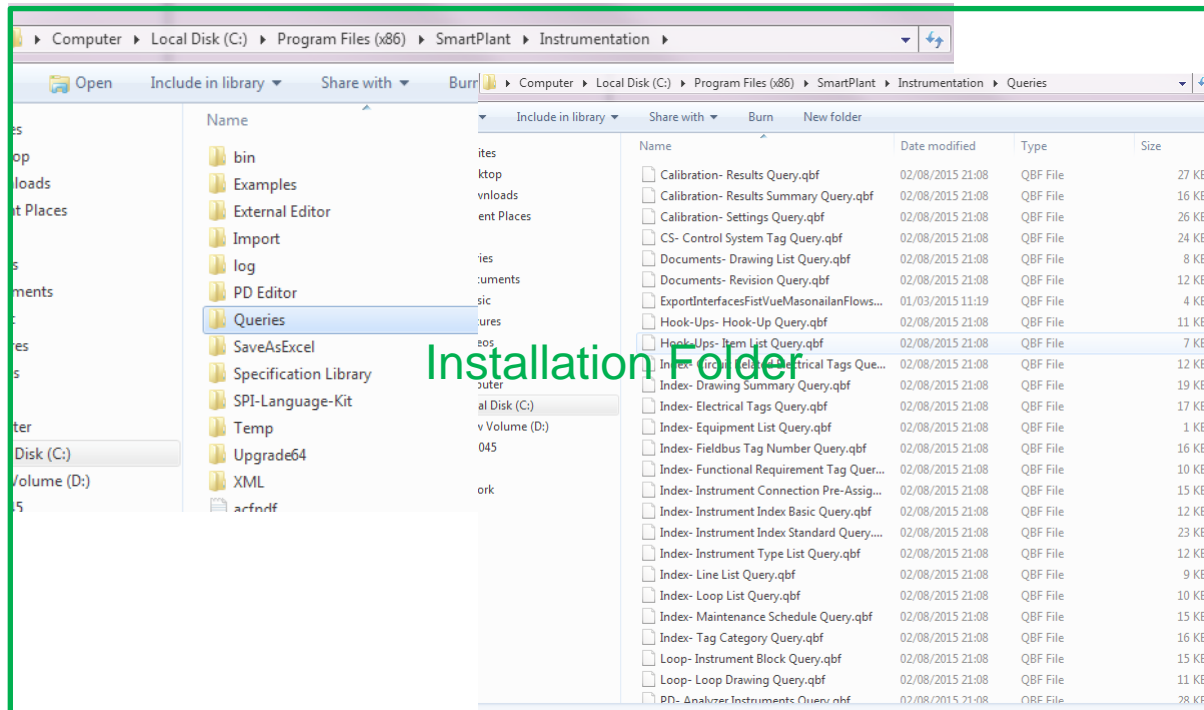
▸ Computer ▸ Local Disk (C:) ▸ Program Files (x86) ▸ SmartPlant ▸ Instrumentation ▸

Open Include in library ▾ Share with ▾ Burn

es
op
loads
nt Places
s
ments
t
es
s
ter
Disk (C:)
Volume (D:)
5

Name
bin
Examples
External Editor
Import
log
PD Editor
Queries
SaveAsExcel
Specification Library
SPI-Language-Kit
Temp
Upgrade64
XML
acfpdf

▸ Computer ▸ Local Disk (C:) ▸ Program Files (x86) ▸ SmartPlant ▸ Instrumentation ▸ Queries

Include in library ▾ Share with ▾ Burn New folder

ites
ktop
vnloads
ent Places
ies
cuments
sic
tures
eos
puter
al Disk (C:)
v Volume (D:)
045
ork

Installation Folder

| Name | Date modified | Type | Size |
|---|---|---|---|
| Calibration- Results Query.qbf | 02/08/2015 21:08 | QBF File | 27 KE |
| Calibration- Results Summary Query.qbf | 02/08/2015 21:08 | QBF File | 16 KE |
| Calibration- Settings Query.qbf | 02/08/2015 21:08 | QBF File | 26 KE |
| CS- Control System Tag Query.qbf | 02/08/2015 21:08 | QBF File | 24 KE |
| Documents- Drawing List Query.qbf | 02/08/2015 21:08 | QBF File | 8 KE |
| Documents- Revision Query.qbf | 02/08/2015 21:08 | QBF File | 12 KE |
| ExportInterfacesFistVueMasonailanFlows... | 01/03/2015 11:19 | QBF File | 4 KE |
| Hook-Ups- Hook-Up Query.qbf | 02/08/2015 21:08 | QBF File | 11 KE |
| Hook-Ups- Item List Query.qbf | 02/08/2015 21:08 | QBF File | 7 KE |
| Index- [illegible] Electrical Tags Que... | 02/08/2015 21:08 | QBF File | 12 KE |
| Index- Drawing Summary Query.qbf | 02/08/2015 21:08 | QBF File | 19 KE |
| Index- Electrical Tags Query.qbf | 02/08/2015 21:08 | QBF File | 17 KE |
| Index- Equipment List Query.qbf | 02/08/2015 21:08 | QBF File | 1 KE |
| Index- Fieldbus Tag Number Query.qbf | 02/08/2015 21:08 | QBF File | 16 KE |
| Index- Functional Requirement Tag Quer... | 02/08/2015 21:08 | QBF File | 10 KE |
| Index- Instrument Connection Pre-Assig... | 02/08/2015 21:08 | QBF File | 15 KE |
| Index- Instrument Index Basic Query.qbf | 02/08/2015 21:08 | QBF File | 12 KE |
| Index- Instrument Index Standard Query.... | 02/08/2015 21:08 | QBF File | 23 KE |
| Index- Instrument Type List Query.qbf | 02/08/2015 21:08 | QBF File | 12 KE |
| Index- Line List Query.qbf | 02/08/2015 21:08 | QBF File | 9 KE |
| Index- Loop List Query.qbf | 02/08/2015 21:08 | QBF File | 10 KE |
| Index- Maintenance Schedule Query.qbf | 02/08/2015 21:08 | QBF File | 15 KE |
| Index- Tag Category Query.qbf | 02/08/2015 21:08 | QBF File | 16 KE |
| Loop- Instrument Block Query.qbf | 02/08/2015 21:08 | QBF File | 15 KE |
| Loop- Loop Drawing Query.qbf | 02/08/2015 21:08 | QBF File | 11 KE |
| PD- Analyzer Instruments Query.qbf | 02/08/2015 21:08 | QBF File | 28 KE |